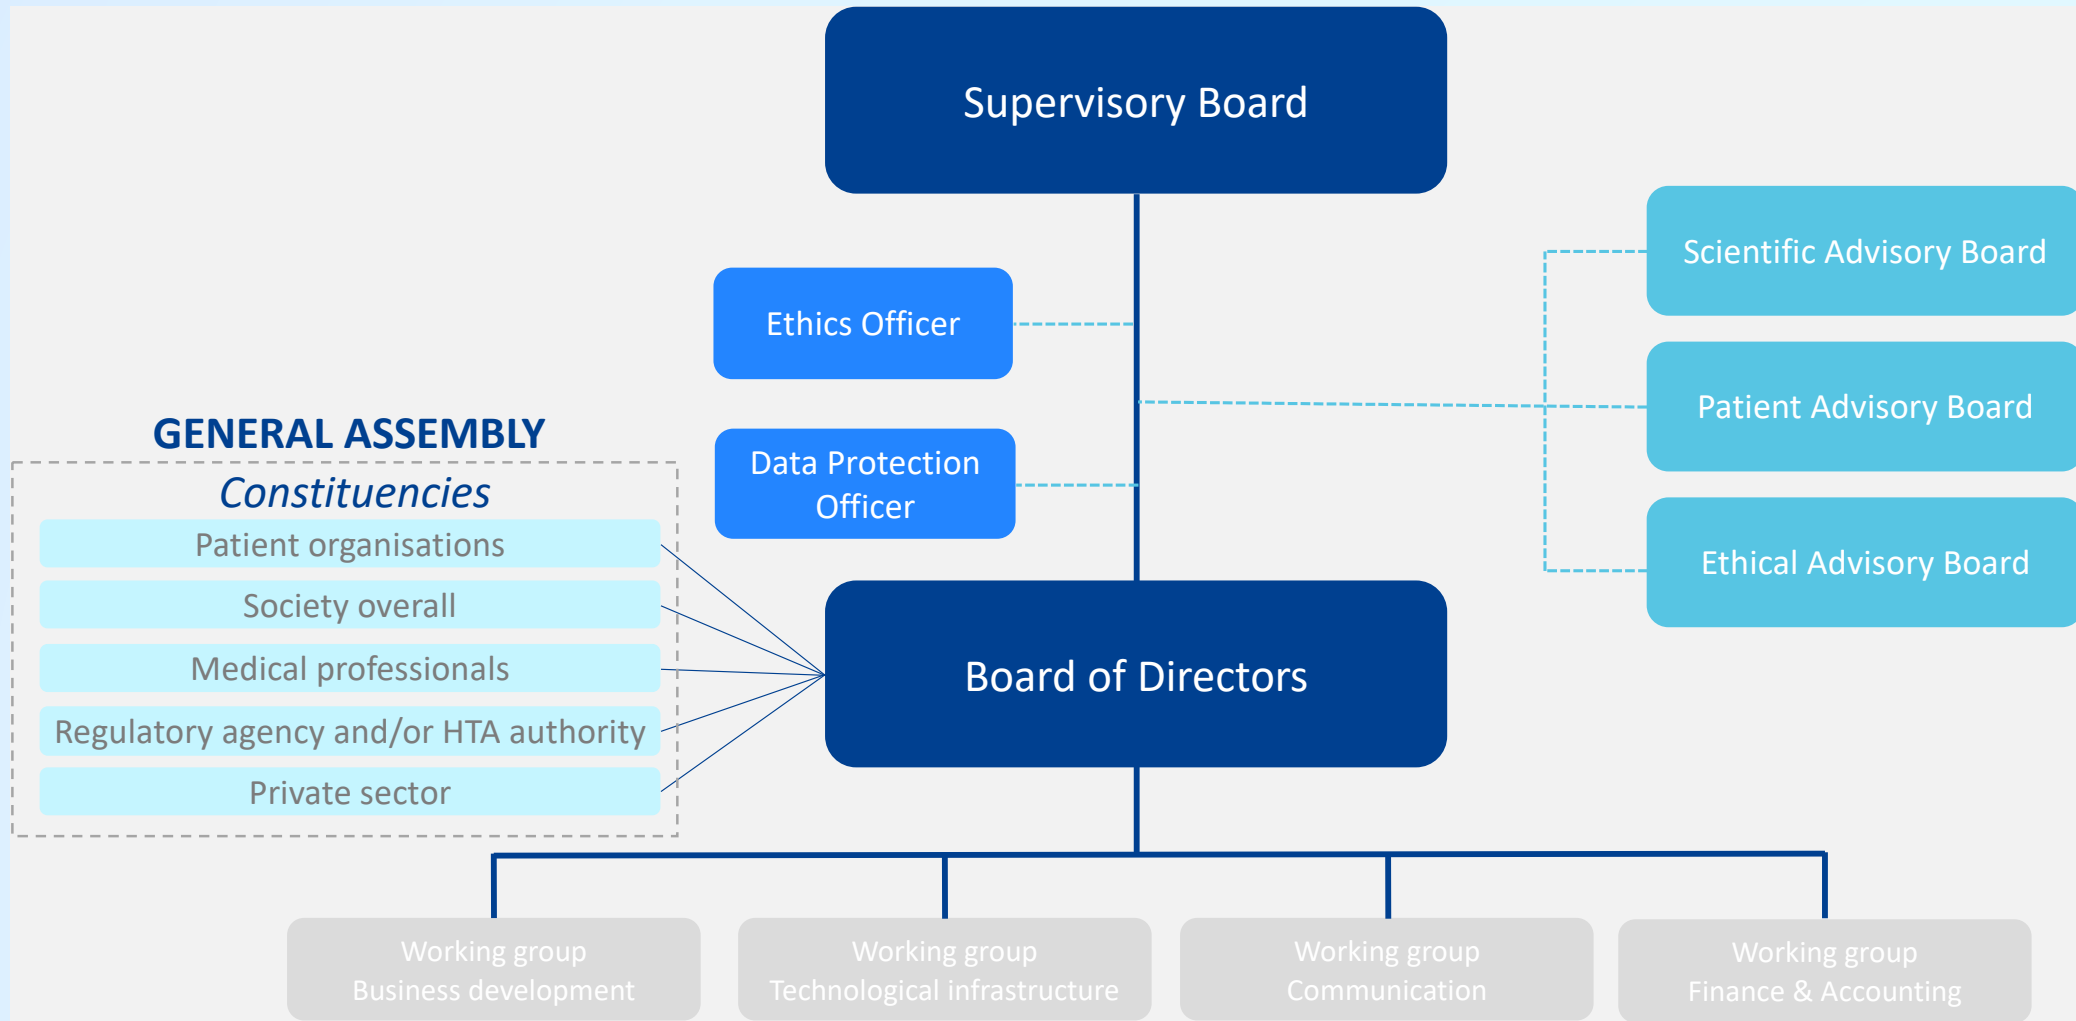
Supervisory Board

Ethics Officer

Data Protection Officer

Scientific Advisory Board

Patient Advisory Board

Ethical Advisory Board

GENERAL ASSEMBLY

Constituencies

Patient organisations

Society overall

Medical professionals

Regulatory agency and/or HTA authority

Private sector

Board of Directors

Working group
Business development

Working group
Technological infrastructure

Working group
Communication

Working group
Finance & Accounting